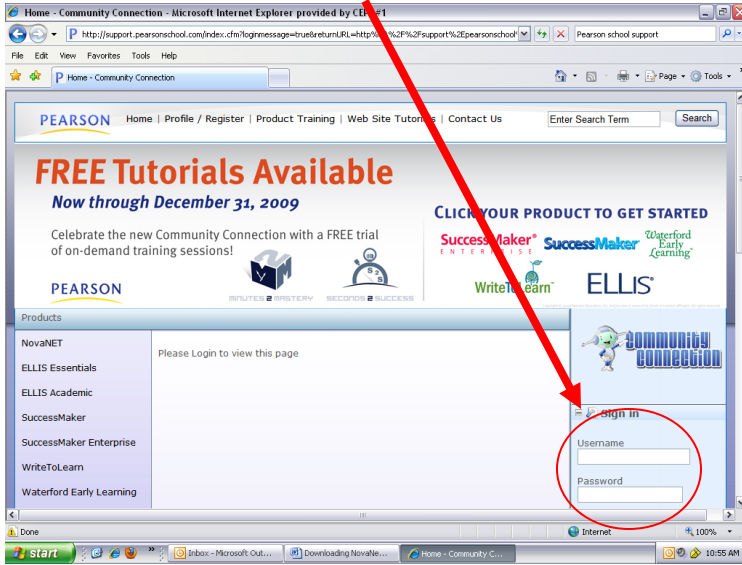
Home - Community Connection - Microsoft Internet Explorer provided by CE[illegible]#1

http://support.pearsonschool.com/index.cfm?loginmessage=true&returnURL=http%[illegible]%2F%2Fsupport%2Epearsonschool

Pearson school support

File Edit View Favorites Tools Help

Home - Community Connection

Page Tools

PEARSON Home | Profile / Register | Product Training | Web Site Tutor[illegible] | Contact Us

Enter Search Term Search

FREE Tutorials Available

Now through December 31, 2009

Celebrate the new Community Connection with a FREE trial of on-demand training sessions!

PEARSON

MINUTES 2 MASTERY SECONDS 2 SUCCESS

CLICK YOUR PRODUCT TO GET STARTED

SuccessMaker ENTERPRISE SuccessMaker Waterford Early Learning

WriteToLearn ELLIS

Products

NovaNET

ELLIS Essentials

ELLIS Academic

SuccessMaker

SuccessMaker Enterprise

WriteToLearn

Waterford Early Learning

Please Login to view this page

COMMUNITY CONNECTION

Sign In

Username

Password

Done Internet 100%

start Inbox - Microsoft Out... Downloading NovaNe... Home - Community C... 10:55 AM